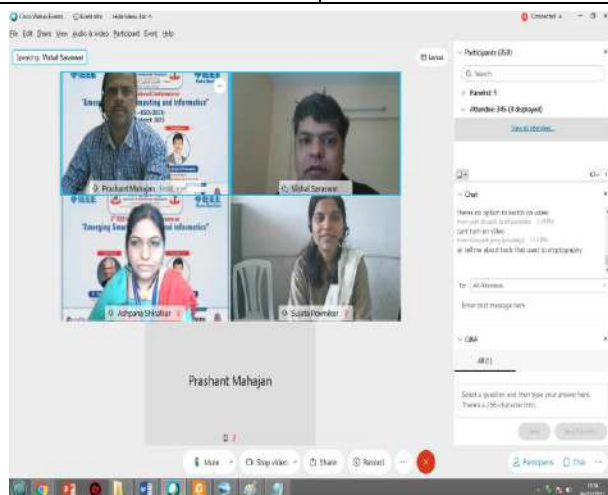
Cisco Webex Events  Event info  Hide Menu Bar ^
File Edit Share View Audio & Video Participant Event Help
Connected
Speaking: Vishal Sawant
Layout
Participants (358)
Search
Panelist 5
Attendee 345 (8 displayed)
View all attendees
"Emerging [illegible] Computing and Informatics"
Prashant Mahajan
Vishal Sawant
"Emerging Smart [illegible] and Informatics"
Ashpana Shirsalkar
Sujata Bhomikar
Chat
there is no option to switch on video
cant turn on video
sir tell me about tools that used in cryptography
To: All Attendees
Enter chat message here
Q&A
All (1)
Select a question and then type your answer here. There's a 256-character limit.
Send
Send Privately
Prashant Mahajan
Mute
Stop video
Share
Record
Participants
Chat